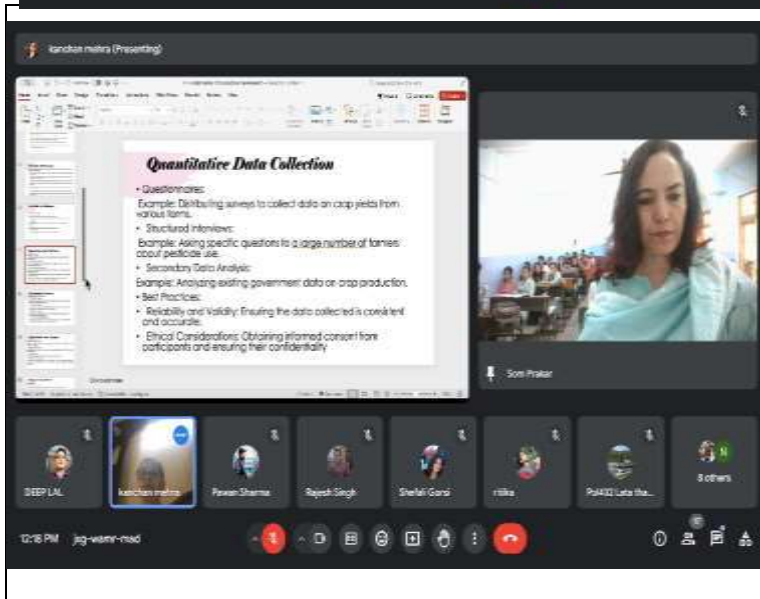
kanchan mehra (Presenting)

Quantitative Data Collection

• Questionnaires:
Example: Distributing surveys to collect data on crop yields from various farms.
• Structured Interviews:
Example: Asking specific questions to a large number of farmers about pesticide use.
• Secondary Data Analysis:
Example: Analyzing existing government data on crop production.
• Best Practices:
• Reliability and Validity: Ensuring the data collected is consistent and accurate.
• Ethical Considerations: Obtaining informed consent from participants and ensuring their confidentiality.

Som Prakar

DEEP LAL
kanchan mehra
Pawan Sharma
Rajesh Singh
Shefali Gorsi
ritika
Pol402 Lata tha...
8 others

12:18 PM jsg-wamr-mad